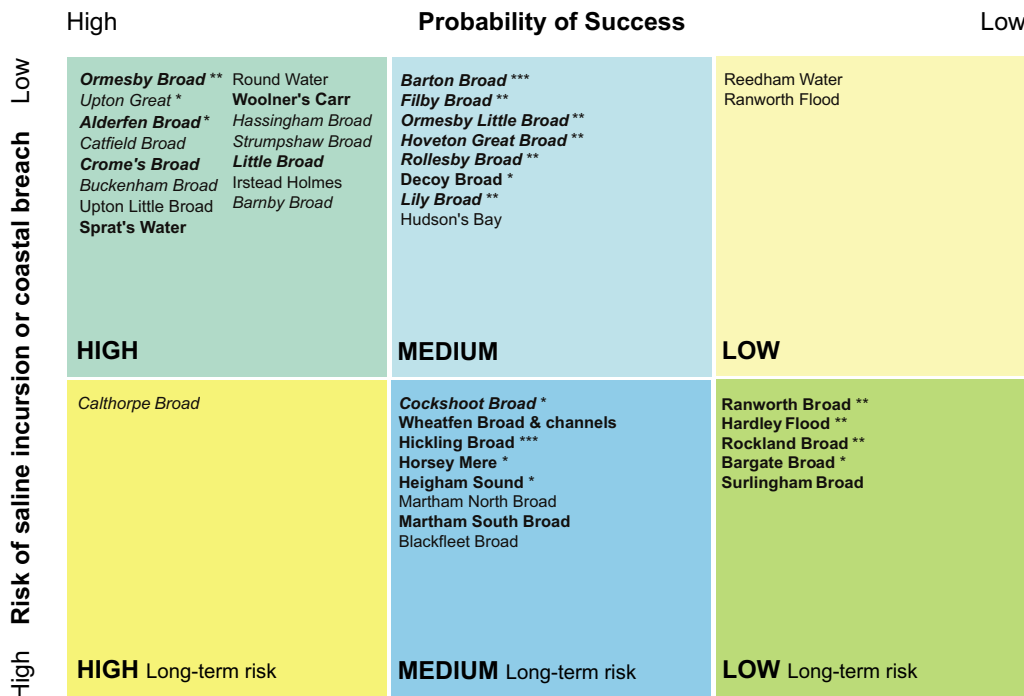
High Probability of Success Low

Low

Risk of saline incursion or coastal breach

High

Ormesby Broad **
Upton Great *
Alderfen Broad *
Catfield Broad
Crome's Broad
Buckenham Broad
Upton Little Broad
Sprat's Water

Round Water
Woolner's Carr
Hassingham Broad
Strumpshaw Broad
Little Broad
Irstead Holmes
Barnby Broad

HIGH

Barton Broad ***
Filby Broad **
Ormesby Little Broad **
Hoveton Great Broad **
Rollesby Broad **
Decoy Broad *
Lily Broad **
Hudson's Bay

MEDIUM

Reedham Water
Ranworth Flood

LOW

Calthorpe Broad

HIGH Long-term risk

Cockshoot Broad *
Wheatfen Broad & channels
Hickling Broad ***
Horsey Mere *
Heigham Sound *
Martham North Broad
Martham South Broad
Blackfleet Broad

MEDIUM Long-term risk

Ranworth Broad **
Hardley Flood **
Rockland Broad **
Bargate Broad *
Surlingham Broad

LOW Long-term risk